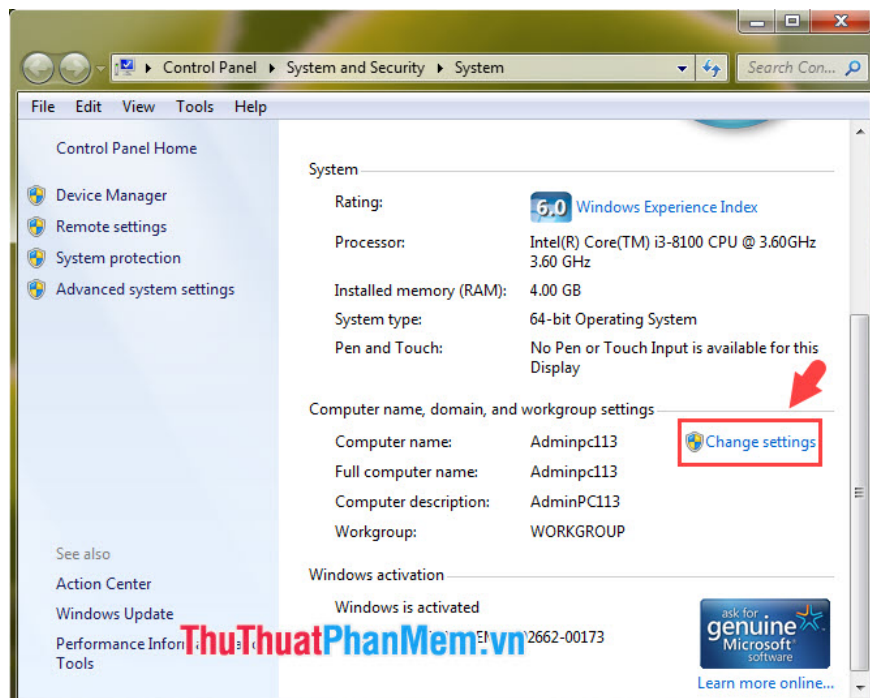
Control Panel ▸ System and Security ▸ System

Search Con...

File Edit View Tools Help

Control Panel Home

Device Manager

Remote settings

System protection

Advanced system settings

See also

Action Center

Windows Update

Performance Infor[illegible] Tools

System

Rating: 6.0 Windows Experience Index

Processor: Intel(R) Core(TM) i3-8100 CPU @ 3.60GHz 3.60 GHz

Installed memory (RAM): 4.00 GB

System type: 64-bit Operating System

Pen and Touch: No Pen or Touch Input is available for this Display

Computer name, domain, and workgroup settings

Computer name: Adminpc113

Change settings

Full computer name: Adminpc113

Computer description: AdminPC113

Workgroup: WORKGROUP

Windows activation

Windows is activated

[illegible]2662-00173

ThuThuatPhanMem.vn

ask for genuine Microsoft software

Learn more online...